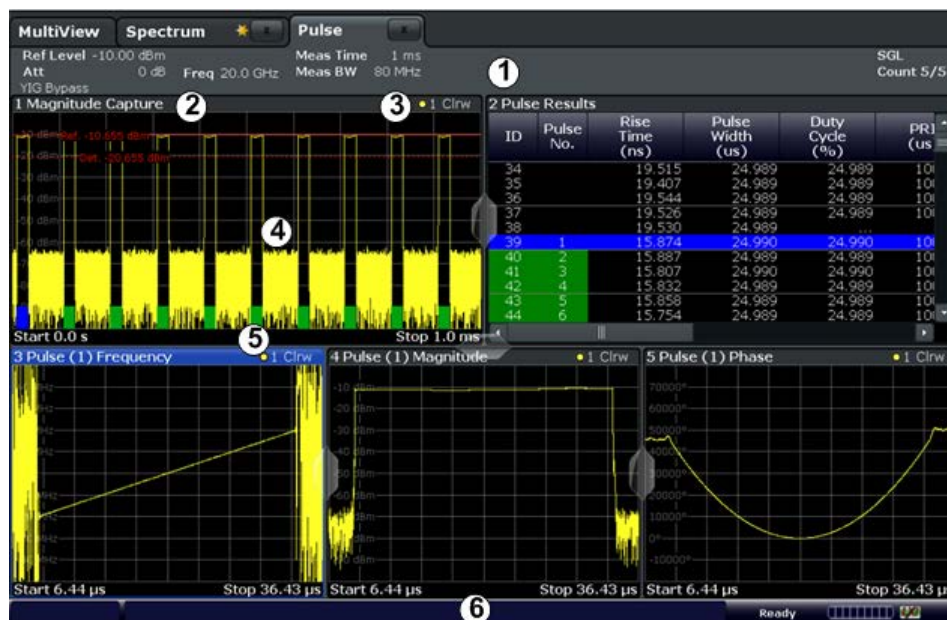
MultiView Spectrum Pulse

Ref Level -10.00 dBm
Att 0 dB Freq 20.0 GHz
YIG Bypass
Meas Time 1 ms
Meas BW 80 MHz
SGL
Count 5/5

1

1 Magnitude Capture 2 3 •1 Clrw

-10 dBm Ref. -10.655 dBm
-20 dBm Det. -20.655 dBm
-30 dBm
-40 dBm
-50 dBm
-60 dBm

4

Start 0.0 s Stop 1.0 ms

5

2 Pulse Results

| ID | Pulse No. | Rise Time (ns) | Pulse Width (us) | Duty Cycle (%) | PRI (us |
|---|---|---|---|---|---|
| 34 | | 19.515 | 24.989 | 24.989 | 10 |
| 35 | | 19.407 | 24.989 | 24.989 | 10 |
| 36 | | 19.544 | 24.989 | 24.989 | 10 |
| 37 | | 19.526 | 24.989 | 24.989 | 10 |
| 38 | | 19.530 | 24.989 | ... | |
| 39 | 1 | 15.874 | 24.990 | 24.990 | 10 |
| 40 | 2 | 15.887 | 24.989 | 24.989 | 10 |
| 41 | 3 | 15.807 | 24.990 | 24.990 | 10 |
| 42 | 4 | 15.832 | 24.989 | 24.989 | 10 |
| 43 | 5 | 15.858 | 24.989 | 24.989 | 10 |
| 44 | 6 | 15.754 | 24.989 | 24.989 | 10 |

3 Pulse (1) Frequency •1 Clrw
Start 6.44 µs Stop 36.43 µs

4 Pulse (1) Magnitude •1 Clrw
-10 dBm
-20 dBm
-30 dBm
-40 dBm
-50 dBm
-60 dBm
-70 dBm
-80 dBm
-90 dBm
Start 6.44 µs Stop 36.43 µs

5 Pulse (1) Phase •1 Clrw
70000°
60000°
50000°
40000°
30000°
20000°
10000°
0°
-10000°
Start 6.44 µs Stop 36.43 µs

6

Ready